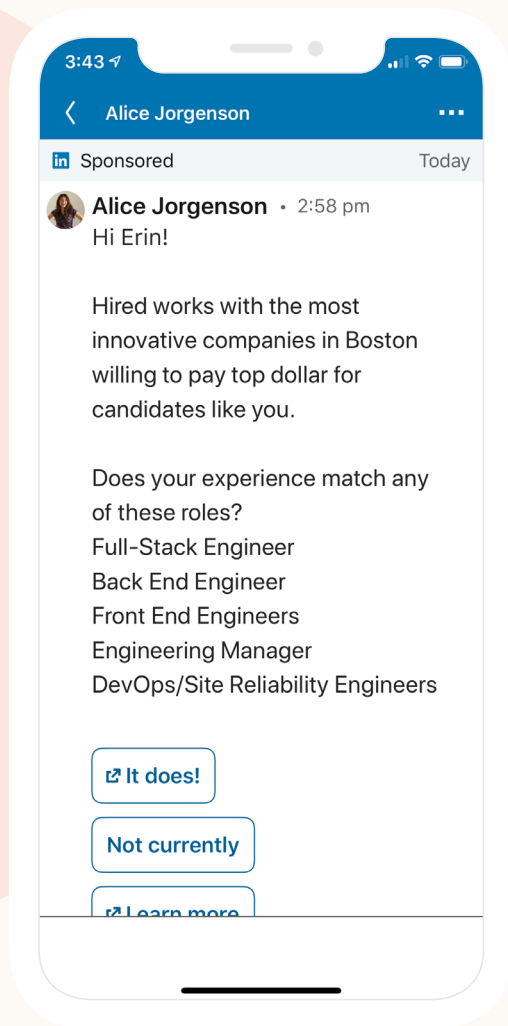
3:43

Alice Jorgenson

in Sponsored

Today

Alice Jorgenson • 2:58 pm

Hi Erin!

Hired works with the most innovative companies in Boston willing to pay top dollar for candidates like you.

Does your experience match any of these roles?
Full-Stack Engineer
Back End Engineer
Front End Engineers
Engineering Manager
DevOps/Site Reliability Engineers

It does!

Not currently

Learn more